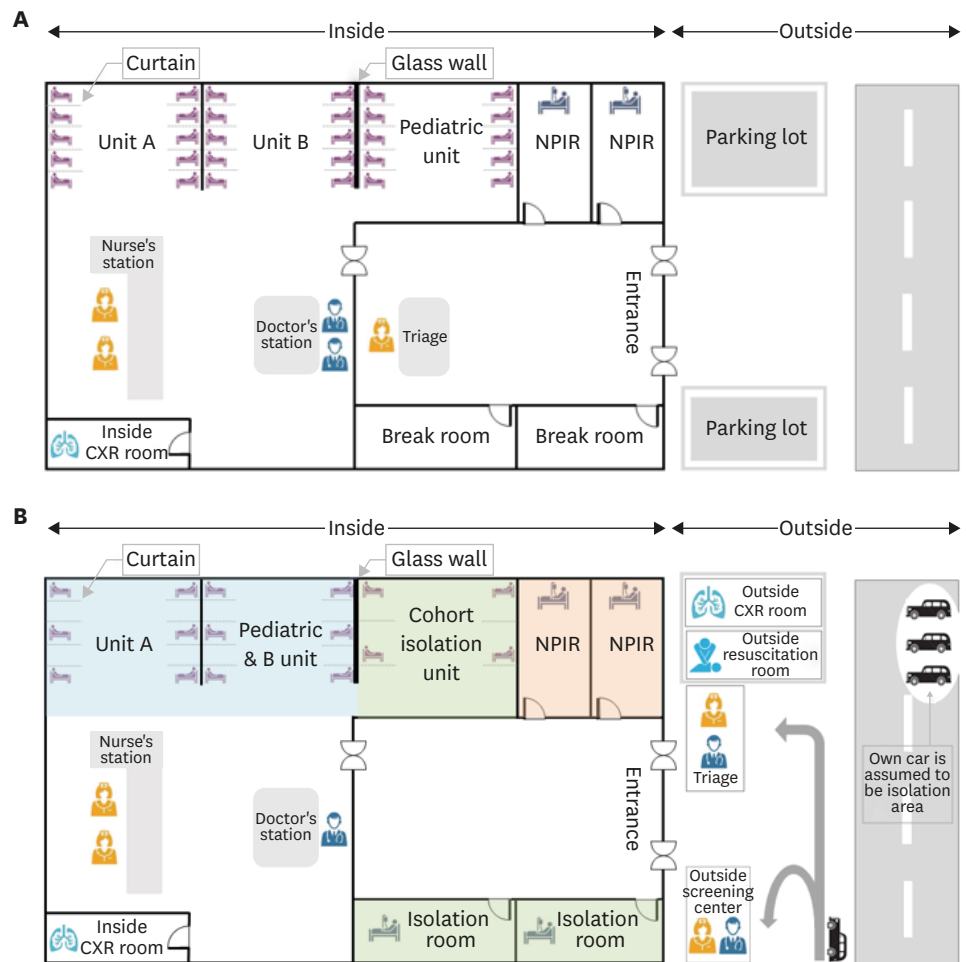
A

Inside

Outside

Curtain

Glass wall

Unit A

Unit B

Pediatric unit

NPIR

NPIR

Parking lot

Nurse's station

Doctor's station

Triage

Entrance

Inside CXR room

Break room

Break room

Parking lot

B

Inside

Outside

Curtain

Glass wall

Unit A

Pediatric & B unit

Cohort isolation unit

NPIR

NPIR

Outside CXR room

Outside resuscitation room

Triage

Own car is assumed to be isolation area

Nurse's station

Doctor's station

Entrance

Outside screening center

Inside CXR room

Isolation room

Isolation room